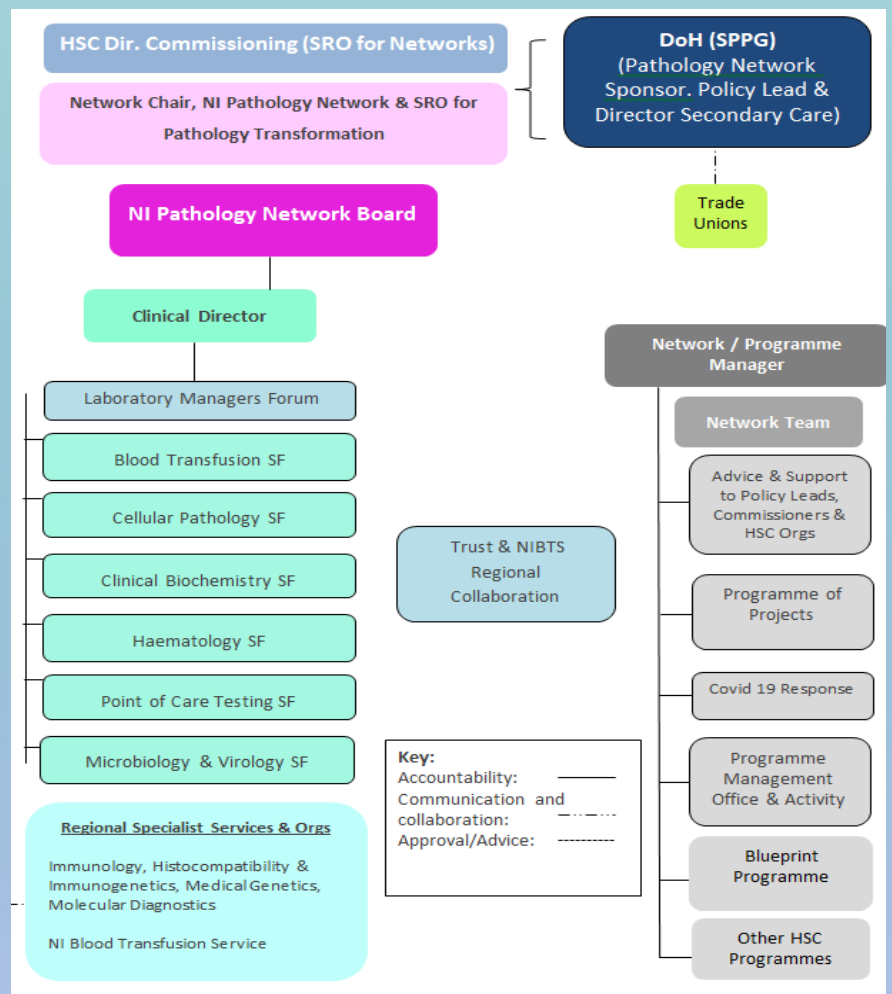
HSC Dir. Commissioning (SRO for Networks)

Network Chair, NI Pathology Network & SRO for Pathology Transformation

DoH (SPPG)
(Pathology Network Sponsor. Policy Lead & Director Secondary Care)

Trade Unions

NI Pathology Network Board

Clinical Director

Laboratory Managers Forum

Blood Transfusion SF

Cellular Pathology SF

Clinical Biochemistry SF

Haematology SF

Point of Care Testing SF

Microbiology & Virology SF

Regional Specialist Services & Orgs

Immunology, Histocompatibility & Immunogenetics, Medical Genetics, Molecular Diagnostics

NI Blood Transfusion Service

Trust & NIBTS Regional Collaboration

Key:
Accountability:
Communication and collaboration:
Approval/Advice:

Network / Programme Manager

Network Team

Advice & Support to Policy Leads, Commissioners & HSC Orgs

Programme of Projects

Covid 19 Response

Programme Management Office & Activity

Blueprint Programme

Other HSC Programmes